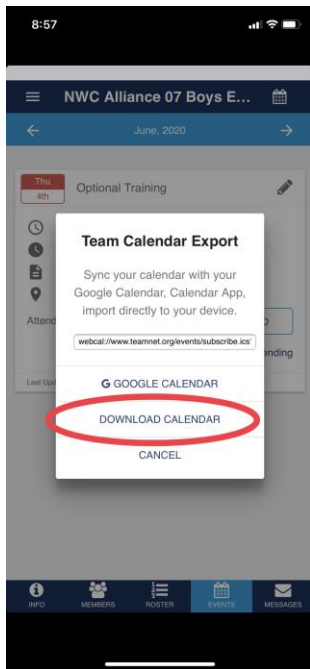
8:57

NWC Alliance 07 Boys E...

June, 2020

Thu
4th

Optional Training

Atten

nding

Last Upd

Team Calendar Export

Sync your calendar with your Google Calendar, Calendar App, import directly to your device.

webcal://www.teamnet.org/events/subscribe.ics

G GOOGLE CALENDAR

DOWNLOAD CALENDAR

CANCEL

INFO
MEMBERS
ROSTER
EVENTS
MESSAGES